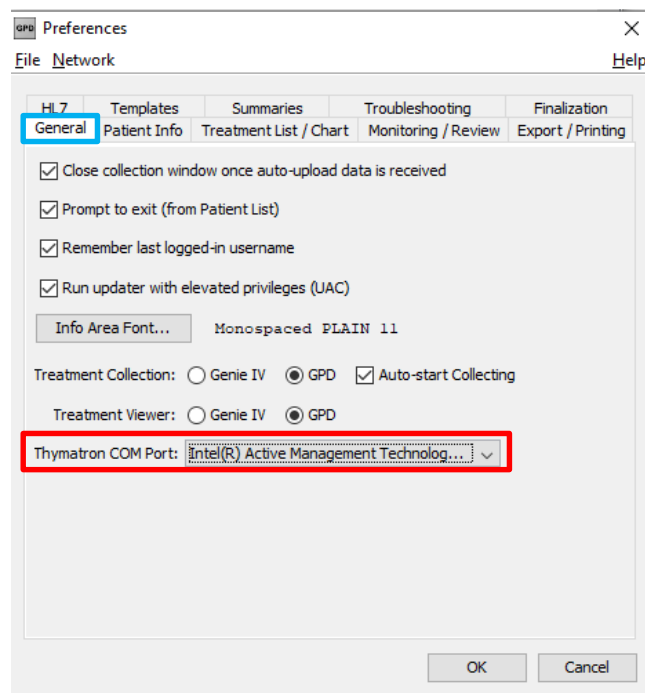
GPD Preferences

File Network Help

HL7 Templates Summaries Troubleshooting Finalization

General Patient Info Treatment List / Chart Monitoring / Review Export / Printing

Close collection window once auto-upload data is received

Prompt to exit (from Patient List)

Remember last logged-in username

Run updater with elevated privileges (UAC)

Info Area Font... Monospaced PLAIN 11

Treatment Collection: Genie IV GPD Auto-start Collecting

Treatment Viewer: Genie IV GPD

Thymatron COM Port: Intel(R) Active Management Technolog...

OK Cancel